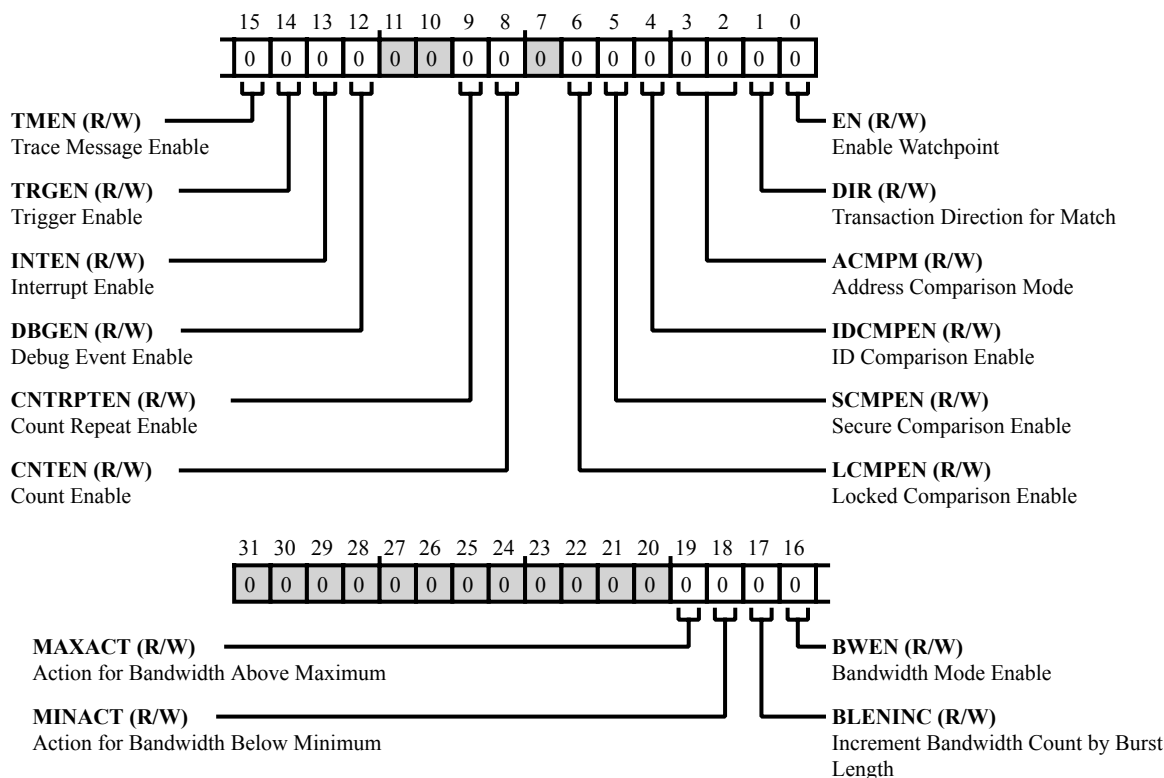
15 14 13 12 11 10 9 8 7 6 5 4 3 2 1 0

| 0 | 0 | 0 | 0 | 0 | 0 | 0 | 0 | 0 | 0 | 0 | 0 | 0 | 0 | 0 | 0 |
|---|---|---|---|---|---|---|---|---|---|---|---|---|---|---|---|

**TMEN (R/W)**
Trace Message Enable

**TRGEN (R/W)**
Trigger Enable

**INTEN (R/W)**
Interrupt Enable

**DBGEN (R/W)**
Debug Event Enable

**CNTRPTEN (R/W)**
Count Repeat Enable

**CNTEN (R/W)**
Count Enable

**EN (R/W)**
Enable Watchpoint

**DIR (R/W)**
Transaction Direction for Match

**ACMPM (R/W)**
Address Comparison Mode

**IDCMPEN (R/W)**
ID Comparison Enable

**SCMPEN (R/W)**
Secure Comparison Enable

**LCMPEN (R/W)**
Locked Comparison Enable

31 30 29 28 27 26 25 24 23 22 21 20 19 18 17 16

| 0 | 0 | 0 | 0 | 0 | 0 | 0 | 0 | 0 | 0 | 0 | 0 | 0 | 0 | 0 | 0 |
|---|---|---|---|---|---|---|---|---|---|---|---|---|---|---|---|

**MAXACT (R/W)**
Action for Bandwidth Above Maximum

**MINACT (R/W)**
Action for Bandwidth Below Minimum

**BWEN (R/W)**
Bandwidth Mode Enable

**BLENINC (R/W)**
Increment Bandwidth Count by Burst Length